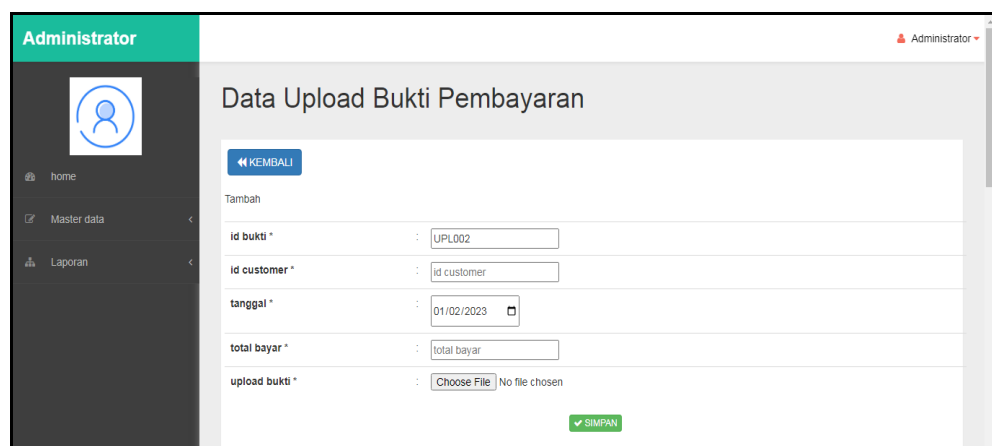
Administrator

Administrator

home

Master data

Laporan

Data Upload Bukti Pembayaran

KEMBALI

Tambah

| | | |
|---|---|---|
| id bukti * | : | UPL002 |
| id customer * | : | id customer |
| tanggal * | : | 01/02/2023 |
| total bayar * | : | total bayar |
| upload bukti * | : | Choose File No file chosen |

SIMPAN